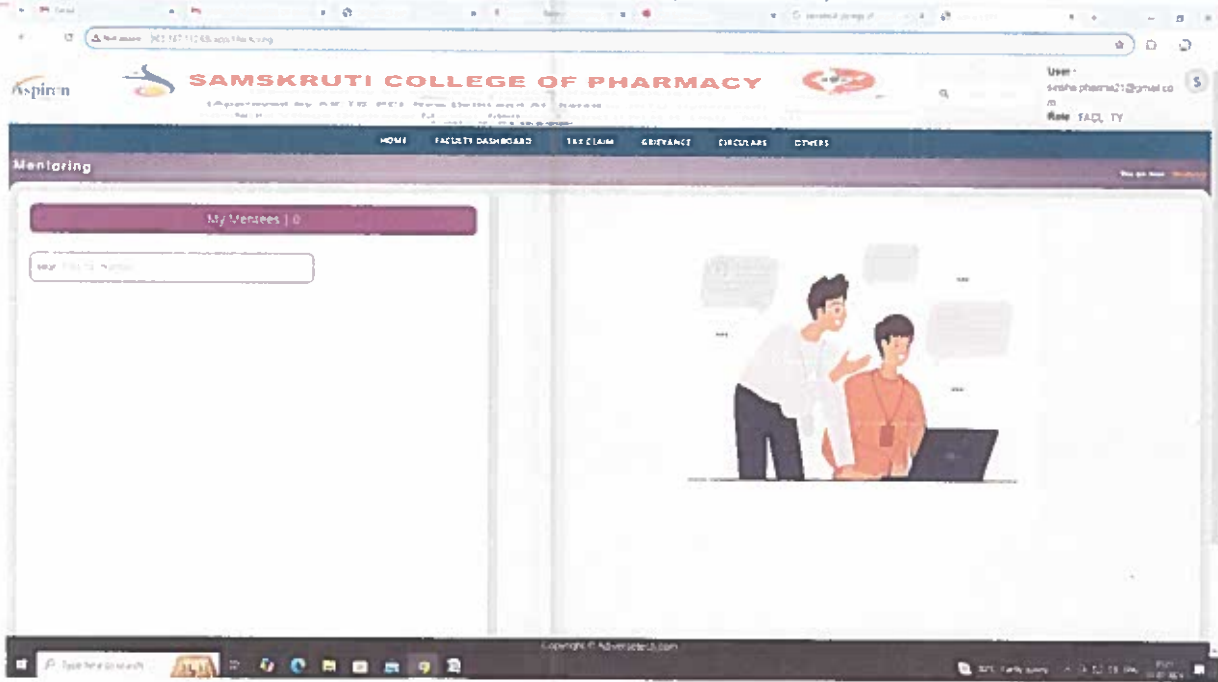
Aspiren

SAMSKRUTI COLLEGE OF PHARMACY

(Approved by AICTE, PCI, New Delhi and Af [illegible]

User :
sneha.pharma21@gmail.com
Role FACULTY

S

HOME FACULTY DASHBOARD TAX CLAIM GRIEVANCE CIRCULARS OTHERS

Mentoring

My Mentees | 0

Filter by Name

Copyright © Adversetech.com

Type here to search